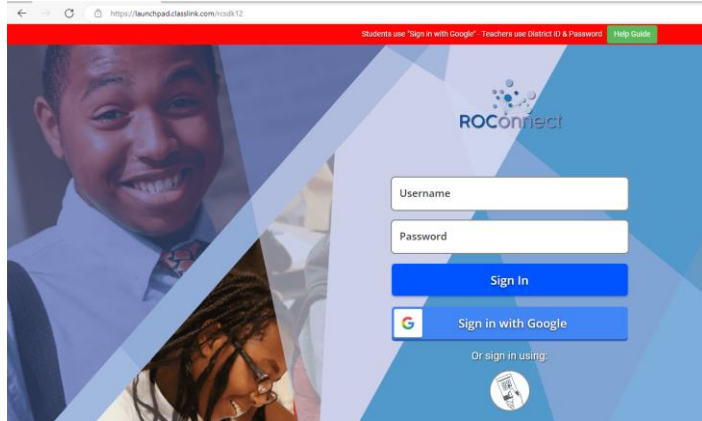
https://launchpad.classlink.com/rcsdk12

Students use "Sign in with Google" - Teachers use District ID & Password Help Guide

ROConnect

Username

Password

Sign In

Sign in with Google

Or sign in using: